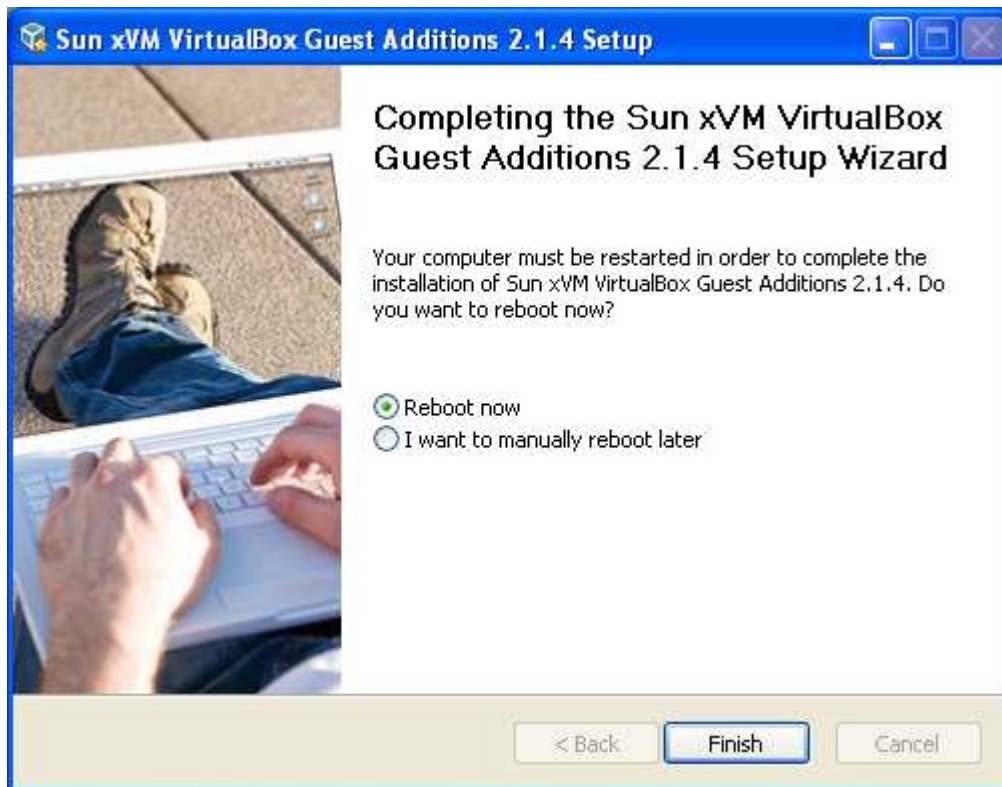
Sun xVM VirtualBox Guest Additions 2.1.4 Setup

Completing the Sun xVM VirtualBox Guest Additions 2.1.4 Setup Wizard

Your computer must be restarted in order to complete the installation of Sun xVM VirtualBox Guest Additions 2.1.4. Do you want to reboot now?

Reboot now
I want to manually reboot later

< Back
Finish
Cancel